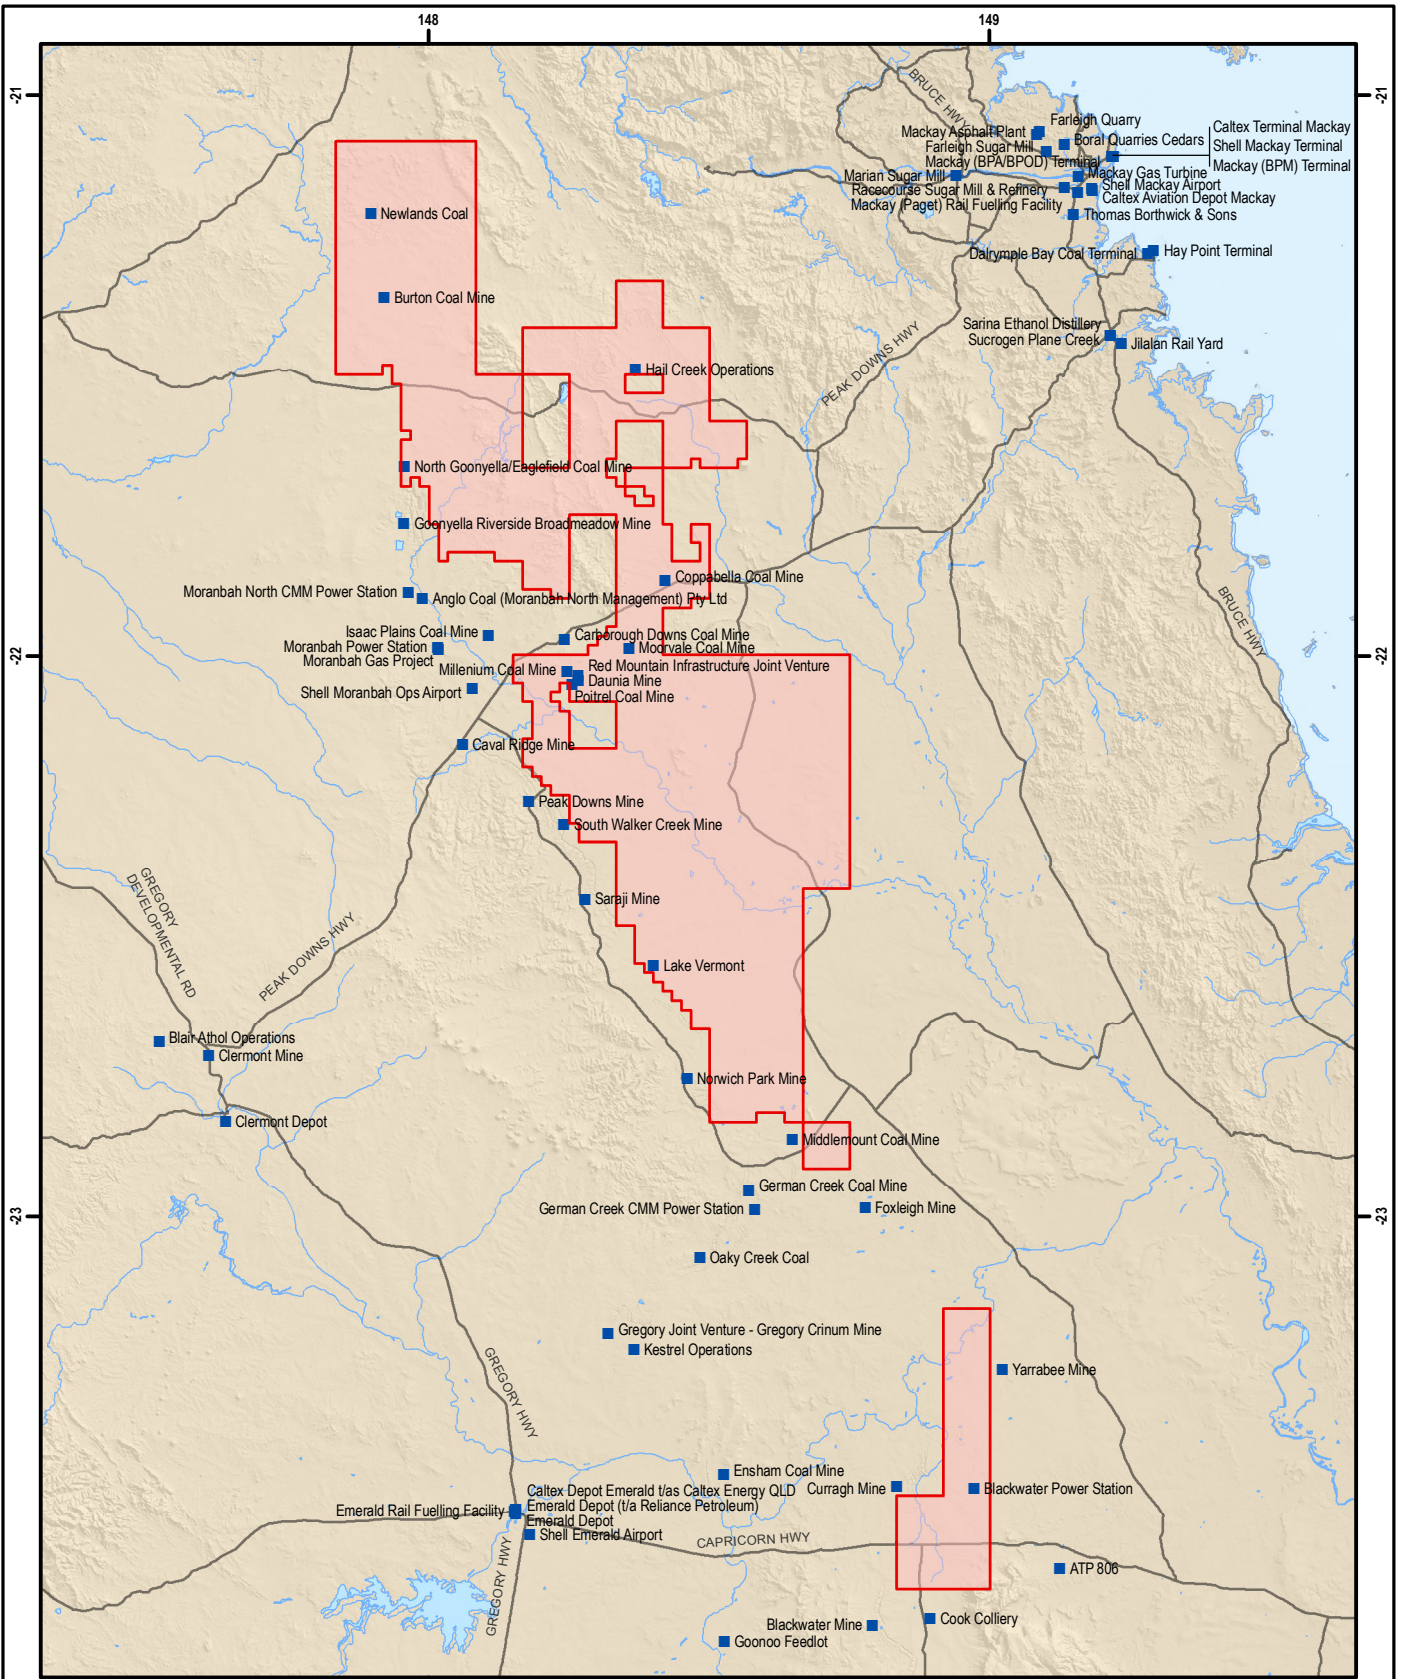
148
149
-21
-21
-22
-22
-23
-23

BRUCE HWY
Farleigh Quarry
Mackay Asphalt Plant
Boral Quarries Cedars
Farleigh Sugar Mill
Mackay (BPA/BPOD) Terminal
Caltex Terminal Mackay
Shell Mackay Terminal
Mackay (BPM) Terminal
Marian Sugar Mill
Mackay Gas Turbine
Racecourse Sugar Mill & Refinery
Shell Mackay Airport
Mackay (Paget) Rail Fuelling Facility
Caltex Aviation Depot Mackay
Thomas Borthwick & Sons
Dalrymple Bay Coal Terminal
Hay Point Terminal
Newlands Coal
Burton Coal Mine
Sarina Ethanol Distillery
Sucrogen Plane Creek
Jilalan Rail Yard
PEAK DOWNS HWY
Hail Creek Operations
North Goonyella/Eaglefield Coal Mine
Goonyella Riverside Broadmeadow Mine
Coppabella Coal Mine
Moranbah North CMM Power Station
Anglo Coal (Moranbah North Management) Pty Ltd
BRUCE HWY
Isaac Plains Coal Mine
Carborough Downs Coal Mine
Moranbah Power Station
Moorvale Coal Mine
Moranbah Gas Project
Millenium Coal Mine
Red Mountain Infrastructure Joint Venture
Daunia Mine
Shell Moranbah Ops Airport
Poitrel Coal Mine
Caval Ridge Mine
Peak Downs Mine
South Walker Creek Mine
GREGORY DEVELOPMENTAL RD
Saraji Mine
PEAK DOWNS HWY
Lake Vermont
Blair Athol Operations
Clermont Mine
Norwich Park Mine
Clermont Depot
Middlemount Coal Mine
German Creek Coal Mine
German Creek CMM Power Station
Foxleigh Mine
Oaky Creek Coal
Gregory Joint Venture - Gregory Crinum Mine
Kestrel Operations
Yarrabee Mine
GREGORY HWY
Ensham Coal Mine
Caltex Depot Emerald t/as Caltex Energy QLD
Curragh Mine
Blackwater Power Station
Emerald Rail Fuelling Facility
Emerald Depot (t/a Reliance Petroleum)
Emerald Depot
Shell Emerald Airport
CAPRICORN HWY
GREGORY HWY
ATP 806
Cook Colliery
Blackwater Mine
Goonoo Feedlot